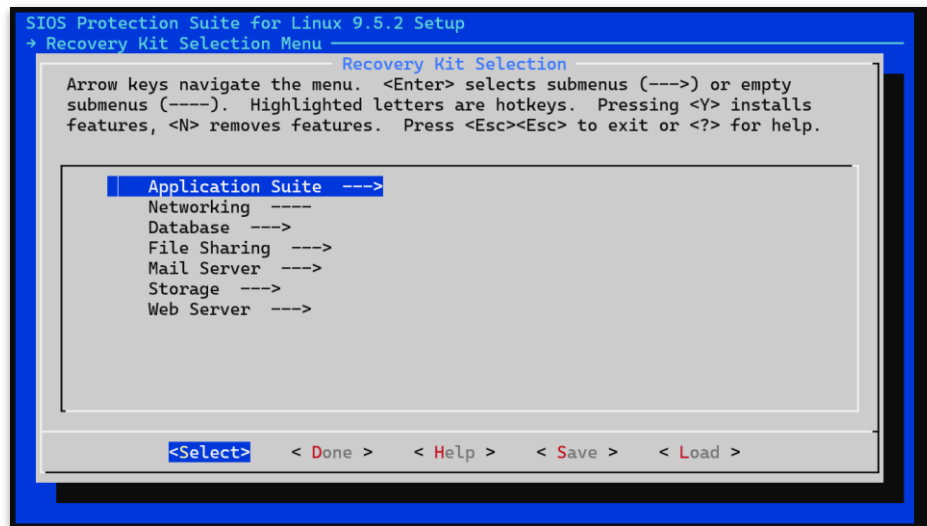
SIOS Protection Suite for Linux 9.5.2 Setup
→ Recovery Kit Selection Menu

Recovery Kit Selection

Arrow keys navigate the menu. <Enter> selects submenus (--->) or empty submenus (----). Highlighted letters are hotkeys. Pressing <Y> installs features, <N> removes features. Press <Esc><Esc> to exit or <?> for help.

Application Suite --->
Networking ----
Database --->
File Sharing --->
Mail Server --->
Storage --->
Web Server --->

<Select> < Done > < Help > < Save > < Load >